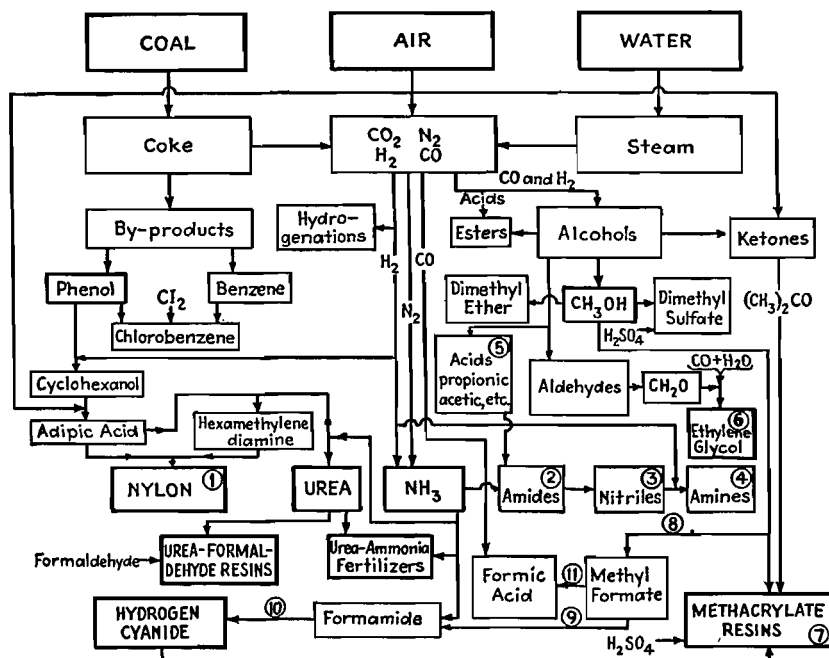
COAL

AIR

WATER

Coke

$CO_2$ $N_2$
$H_2$ CO

Steam

CO and $H_2$

Acids

By-products

Hydrogenations

Esters

Alcohols

Ketones

$H_2$

CO

Phenol

$Cl_2$

Benzene

Dimethyl Ether

$CH_3OH$

Dimethyl Sulfate

$(CH_3)_2CO$

$N_2$

Chlorobenzene

$H_2SO_4$

Acids propionic acetic, etc. ⑤

$CO+H_2O$

Cyclohexanol

Aldehydes

$CH_2O$

Adipic Acid

Hexamethylene diamine

⑥ Ethylene Glycol

NYLON ①

UREA

$NH_3$

② Amides

③ Nitriles

④ Amines

⑧

Formaldehyde

UREA-FORMALDEHYDE RESINS

Urea-Ammonia Fertilizers

Formic Acid

⑪

Methyl Formate

HYDROGEN CYANIDE

⑩

Formamide

⑨

$H_2SO_4$

METHACRYLATE RESINS ⑦